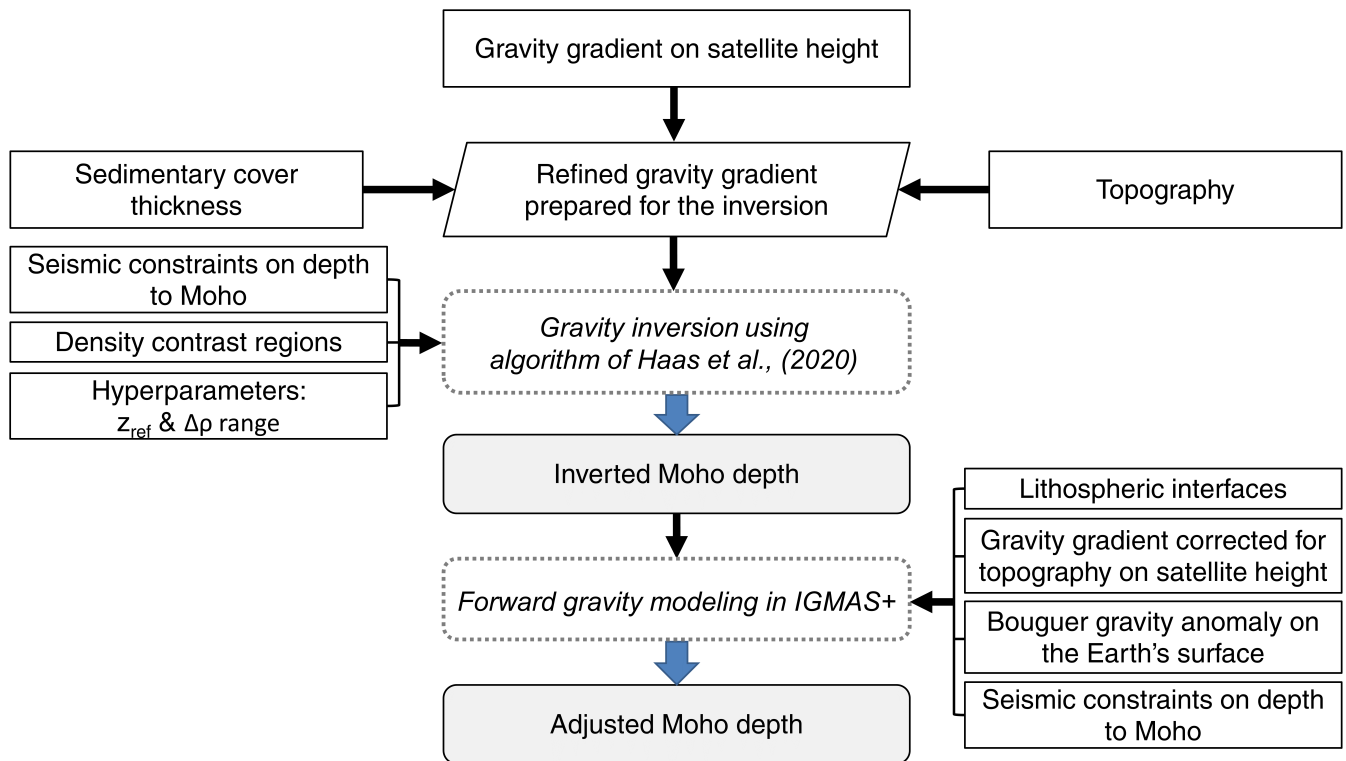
Gravity gradient on satellite height

Sedimentary cover thickness

Refined gravity gradient prepared for the inversion

Topography

Seismic constraints on depth to Moho

Density contrast regions

Hyperparameters: $z_{ref}$ & Δρ range

*Gravity inversion using algorithm of Haas et al., (2020)*

Inverted Moho depth

Lithospheric interfaces

Gravity gradient corrected for topography on satellite height

Bouguer gravity anomaly on the Earth's surface

Seismic constraints on depth to Moho

*Forward gravity modeling in IGMAS+*

Adjusted Moho depth